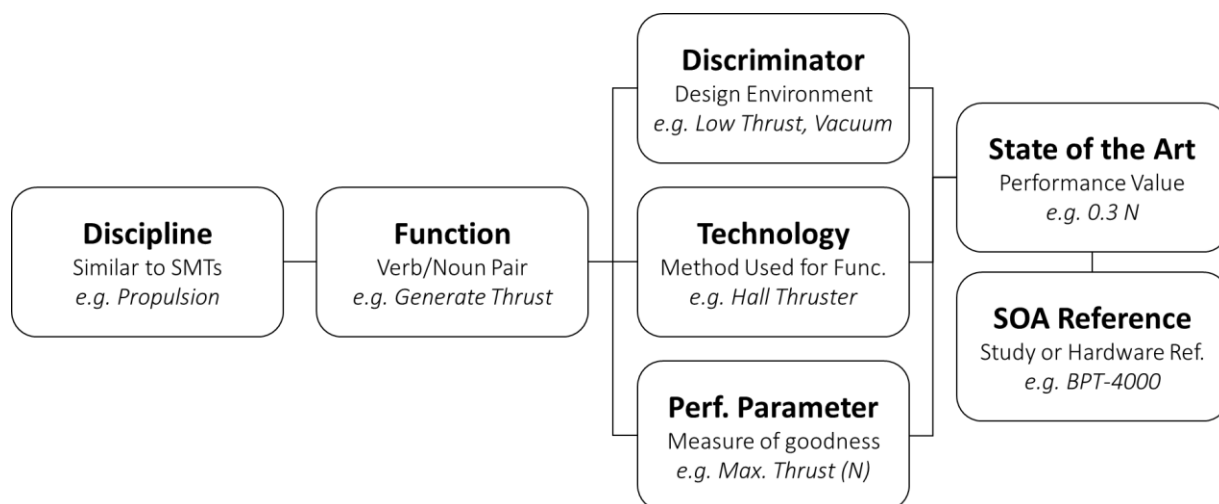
**Discipline**
Similar to SMTs
*e.g. Propulsion*

**Function**
Verb/Noun Pair
*e.g. Generate Thrust*

**Discriminator**
Design Environment
*e.g. Low Thrust, Vacuum*

**Technology**
Method Used for Func.
*e.g. Hall Thruster*

**Perf. Parameter**
Measure of goodness
*e.g. Max. Thrust (N)*

**State of the Art**
Performance Value
*e.g. 0.3 N*

**SOA Reference**
Study or Hardware Ref.
*e.g. BPT-4000*